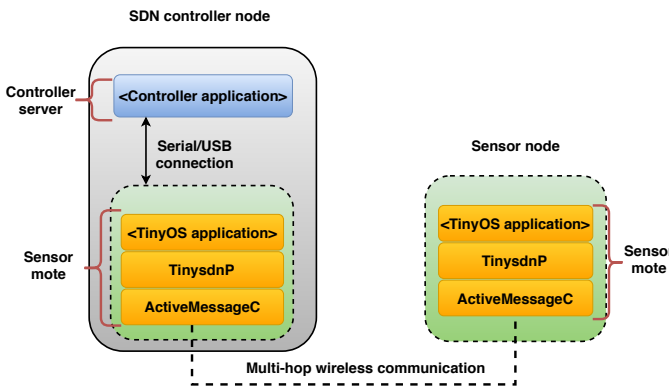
SDN controller node

Controller server

<Controller application>

Serial/USB connection

Sensor mote

<TinyOS application>

TinysdnP

ActiveMessageC

Sensor node

<TinyOS application>

TinysdnP

ActiveMessageC

Sensor mote

Multi-hop wireless communication